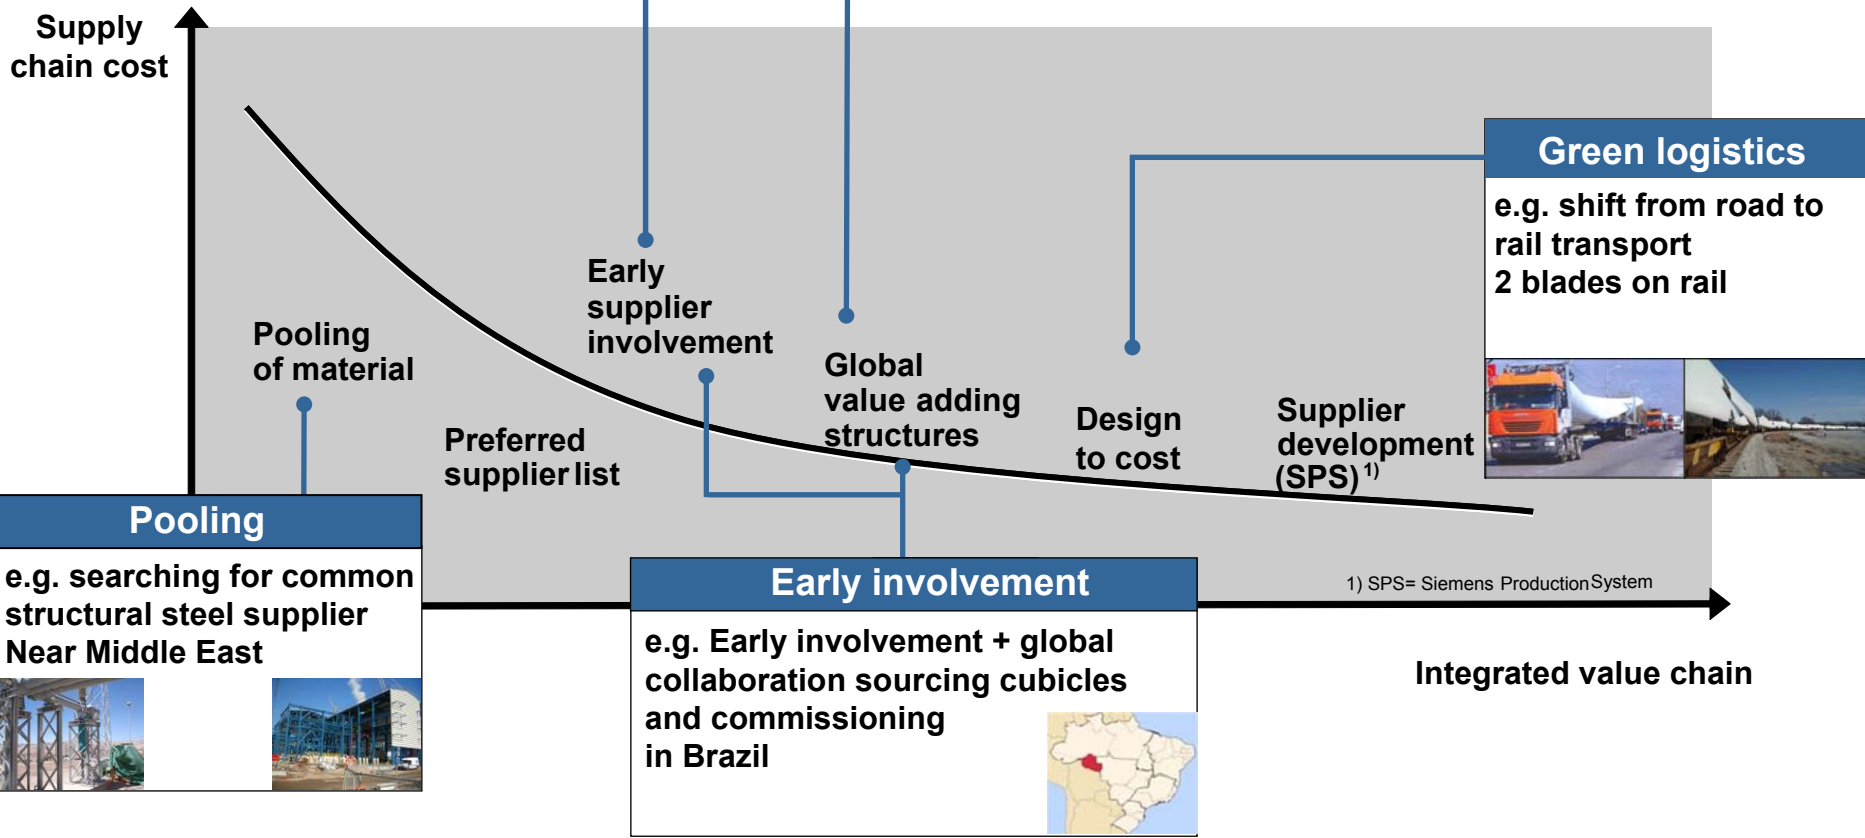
Supply chain cost

Pooling of material

Preferred supplier list

Early supplier involvement

Global value adding structures

Design to cost

Supplier development (SPS) $^{1)}$

Green logistics

e.g. shift from road to rail transport
2 blades on rail

Pooling

e.g. searching for common structural steel supplier
Near Middle East

Early involvement

e.g. Early involvement + global collaboration sourcing cubicles and commissioning in Brazil

1) SPS= Siemens Production System

Integrated value chain